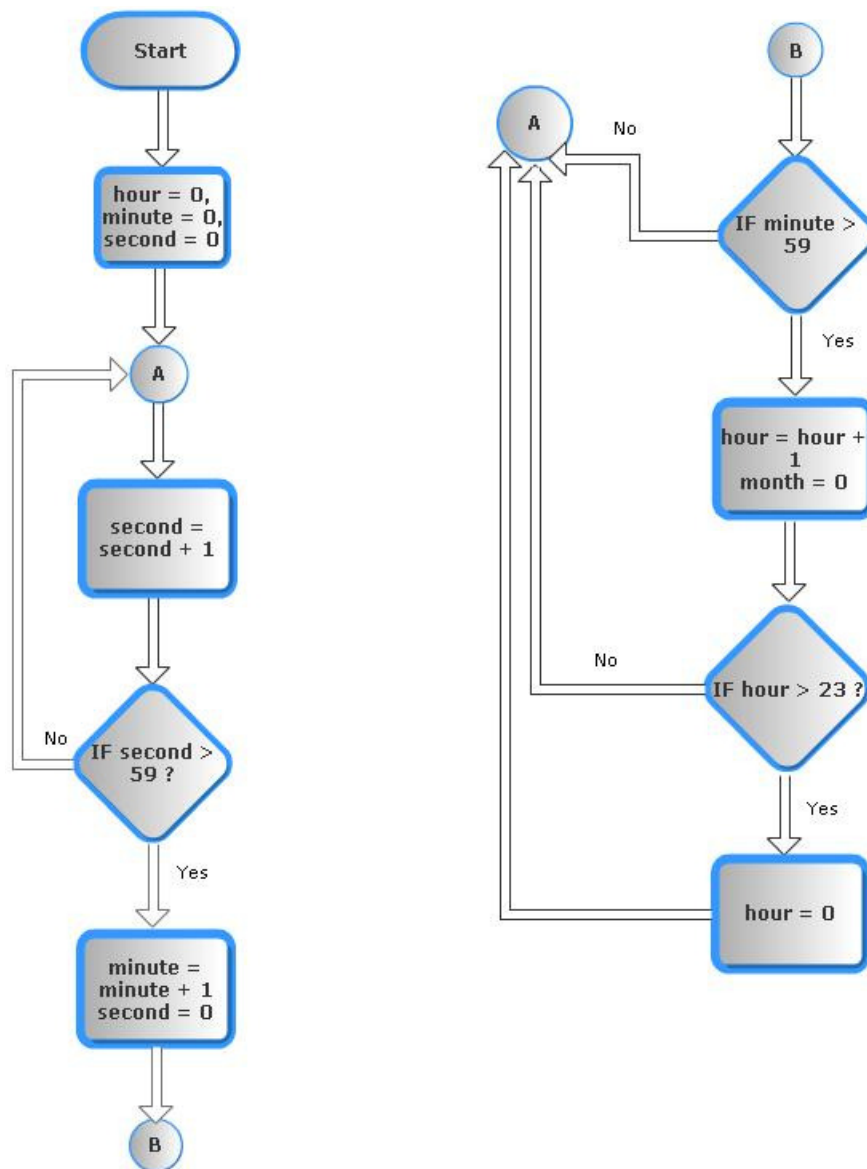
Start

hour = 0,
minute = 0,
second = 0

A

second =
second + 1

No

IF second >
59 ?

Yes

minute =
minute + 1
second = 0

B

B

A

No

IF minute >
59

Yes

hour = hour +
1
month = 0

No

IF hour > 23 ?

Yes

hour = 0